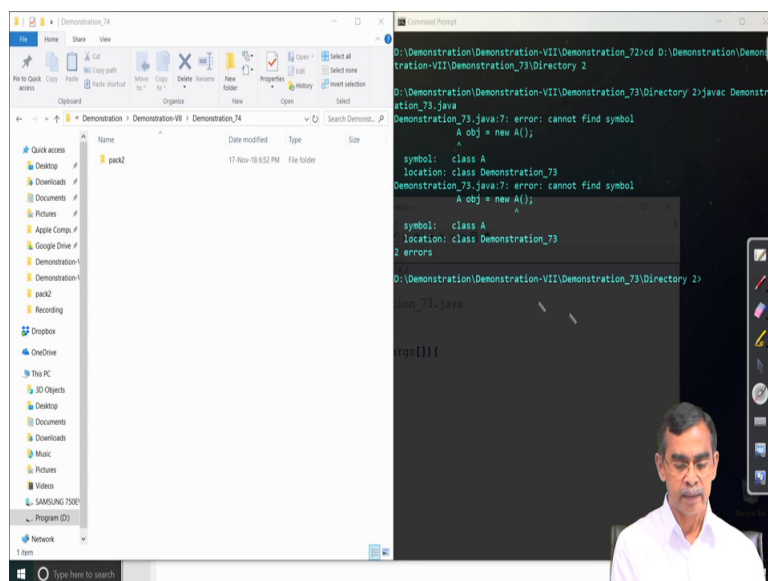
Demonstration_74

File Home Share View

Pin to Quick access Copy Paste Cut Copy path Paste shortcut Move to Copy to Delete Rename New folder Properties Open Edit History Select all Select none Invert selection

Clipboard Organize New Open Select

Demonstration > Demonstration-VII > Demonstration_74

Search Demonst...

Quick access
Desktop
Downloads
Documents
Pictures
Apple Compu
Google Drive
Demonstration-\
Demonstration-\
pack2
Recording
Dropbox
OneDrive
This PC
3D Objects
Desktop
Documents
Downloads
Music
Pictures
Videos
SAMSUNG 750E
Program (D:)
Network

1 item

| Name | Date modified | Type | Size |
|---|---|---|---|
| pack2 | 17-Nov-18 6:52 PM | File folder | |

Command Prompt

D:\Demonstration\Demonstration-VII\Demonstration_72>cd D:\Demonstration\Demonst
tration-VII\Demonstration_73\Directory 2

D:\Demonstration\Demonstration-VII\Demonstration_73\Directory 2>javac Demonstr
ation_73.java
Demonstration_73.java:7: error: cannot find symbol
A obj = new A();
^
symbol: class A
location: class Demonstration_73
Demonstration_73.java:7: error: cannot find symbol
A obj = new A();
^
symbol: class A
location: class Demonstration_73
2 errors

D:\Demonstration\Demonstration-VII\Demonstration_73\Directory 2>

ion_73.java

rgs[]){

Type here to search